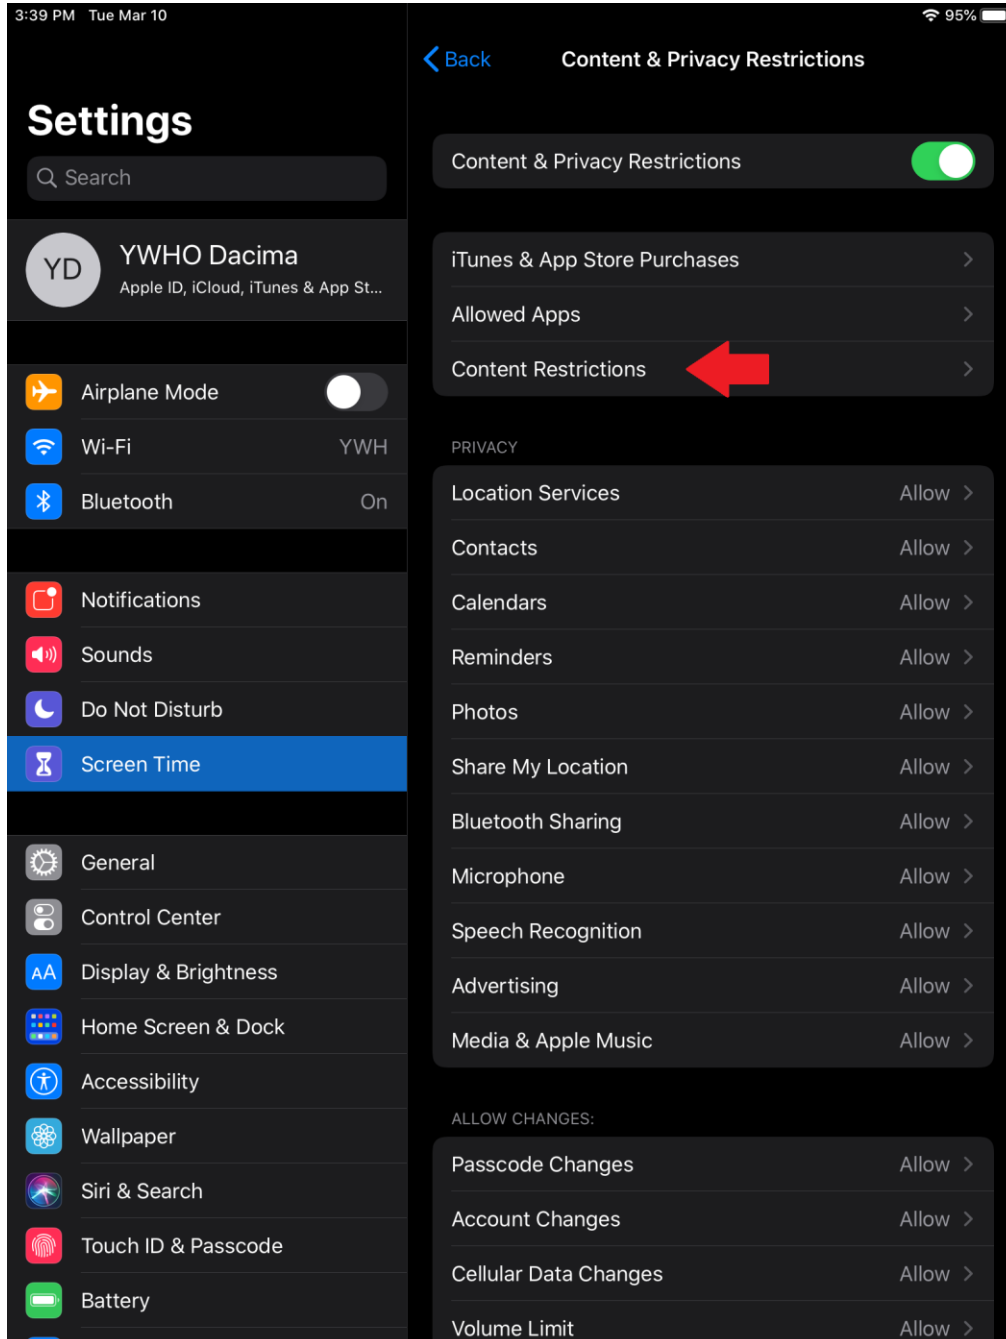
3:39 PM Tue Mar 10

95%

Settings

Search

YD

YWHO Dacima

Apple ID, iCloud, iTunes & App St...

Airplane Mode

Wi-Fi YWH

Bluetooth On

Notifications

Sounds

Do Not Disturb

Screen Time

General

Control Center

Display & Brightness

Home Screen & Dock

Accessibility

Wallpaper

Siri & Search

Touch ID & Passcode

Battery

Back

Content & Privacy Restrictions

Content & Privacy Restrictions

iTunes & App Store Purchases

Allowed Apps

Content Restrictions

PRIVACY

Location Services Allow

Contacts Allow

Calendars Allow

Reminders Allow

Photos Allow

Share My Location Allow

Bluetooth Sharing Allow

Microphone Allow

Speech Recognition Allow

Advertising Allow

Media & Apple Music Allow

ALLOW CHANGES:

Passcode Changes Allow

Account Changes Allow

Cellular Data Changes Allow

Volume Limit Allow